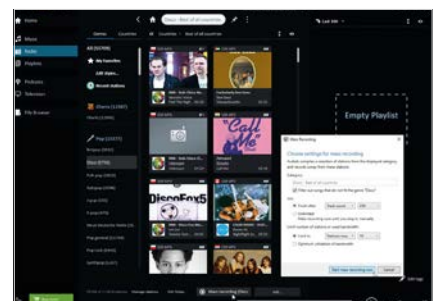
Home

Music

Radio

Playlists

Podcasts

Television

File Browser

Genres

Countries

All (10789)

My favorites

Edit Alarm...

Recent stations

Charts (12387)

Pop (15377)

Disco (3716)

Countries » Best of all countries

Call Me

Disco Fox 5

Empty Playlist

New Recording

Choose settings for new recording

Category

Start new recording now

Cancel